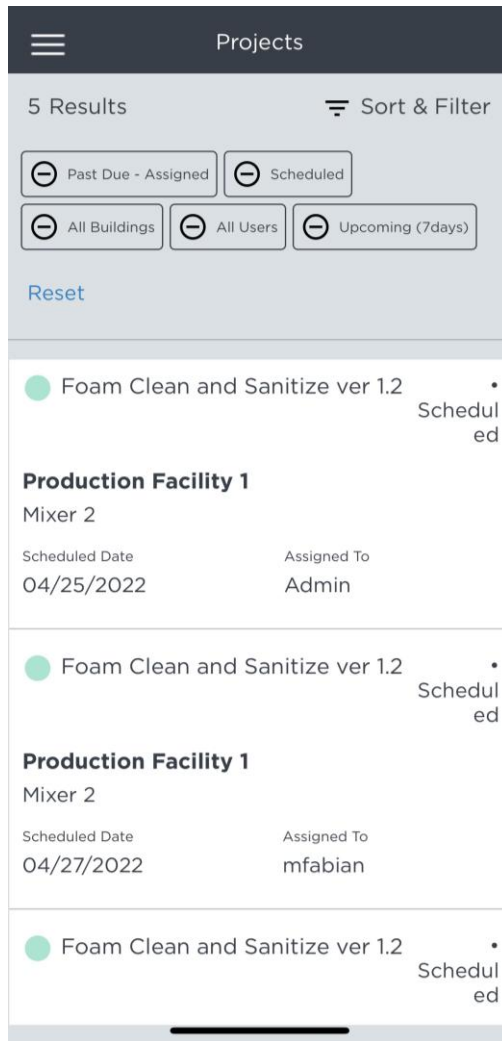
Projects

5 Results

Sort & Filter

Past Due - Assigned

Scheduled

All Buildings

All Users

Upcoming (7days)

Reset

Foam Clean and Sanitize ver 1.2

• Scheduled

**Production Facility 1**

Mixer 2

Scheduled Date
04/25/2022

Assigned To
Admin

Foam Clean and Sanitize ver 1.2

• Scheduled

**Production Facility 1**

Mixer 2

Scheduled Date
04/27/2022

Assigned To
mfabian

Foam Clean and Sanitize ver 1.2

• Scheduled